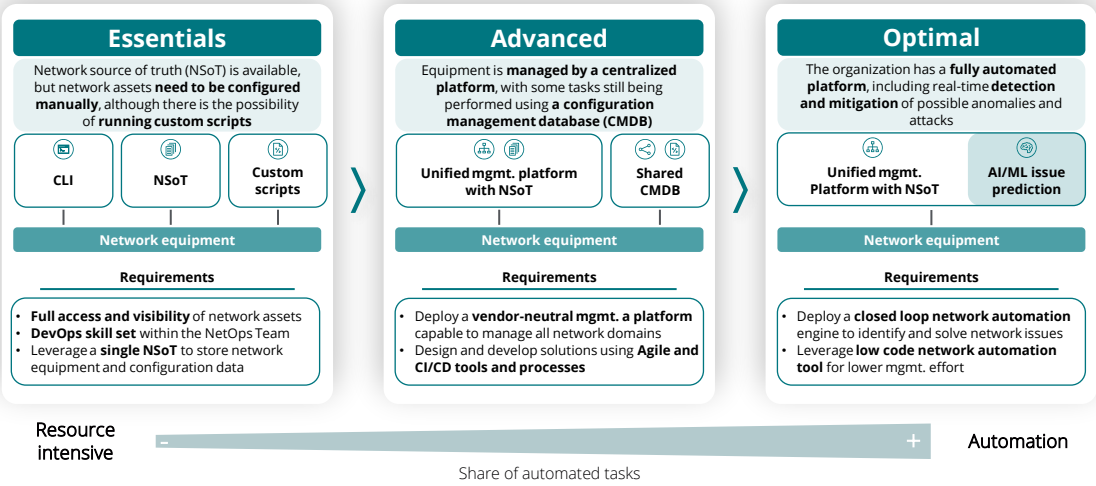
Essentials

Network source of truth (NSoT) is available, but network assets need to be configured manually, although there is the possibility of running custom scripts

CLI

NSoT

Custom scripts

Network equipment

Requirements

• Full access and visibility of network assets
• DevOps skill set within the NetOps Team
• Leverage a single NSoT to store network equipment and configuration data

Advanced

Equipment is managed by a centralized platform, with some tasks still being performed using a configuration management database (CMDB)

Unified mgmt. platform with NSoT

Shared CMDB

Network equipment

Requirements

• Deploy a vendor-neutral mgmt. a platform capable to manage all network domains
• Design and develop solutions using Agile and CI/CD tools and processes

Optimal

The organization has a fully automated platform, including real-time detection and mitigation of possible anomalies and attacks

Unified mgmt. Platform with NSoT

AI/ML issue prediction

Network equipment

Requirements

• Deploy a closed loop network automation engine to identify and solve network issues
• Leverage low code network automation tool for lower mgmt. effort

Resource intensive

-

+

Automation

Share of automated tasks